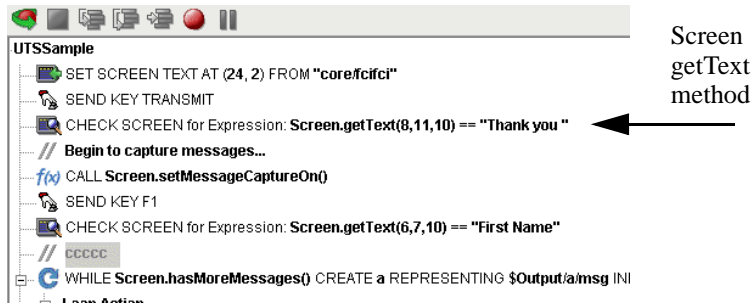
UTSSample

SET SCREEN TEXT AT (24, 2) FROM "core/fcifci"

SEND KEY TRANSMIT

CHECK SCREEN for Expression: Screen.getText(8,11,10) == "Thank you "

// Begin to capture messages...

f(x) CALL Screen.setMessageCaptureOn()

SEND KEY F1

CHECK SCREEN for Expression: Screen.getText(6,7,10) == "First Name"

// ccccc

WHILE Screen.hasMoreMessages() CREATE a REPRESENTING $Output/a/msg INI

Loop Action

Screen getText method